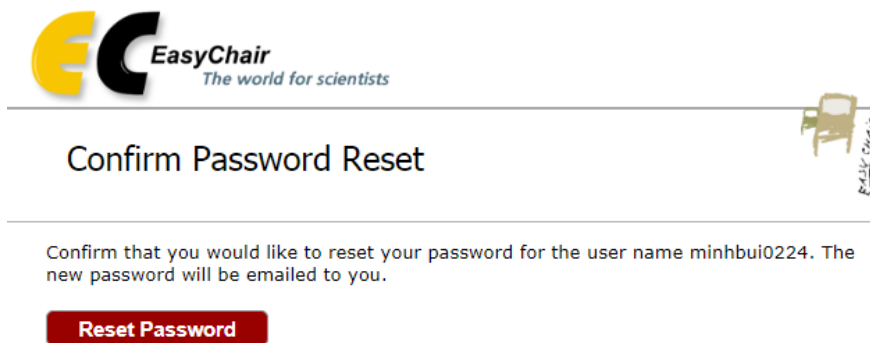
EC EasyChair
The world for scientists

EASY CHAIR

Confirm Password Reset

Confirm that you would like to reset your password for the user name minhbui0224. The new password will be emailed to you.

Reset Password